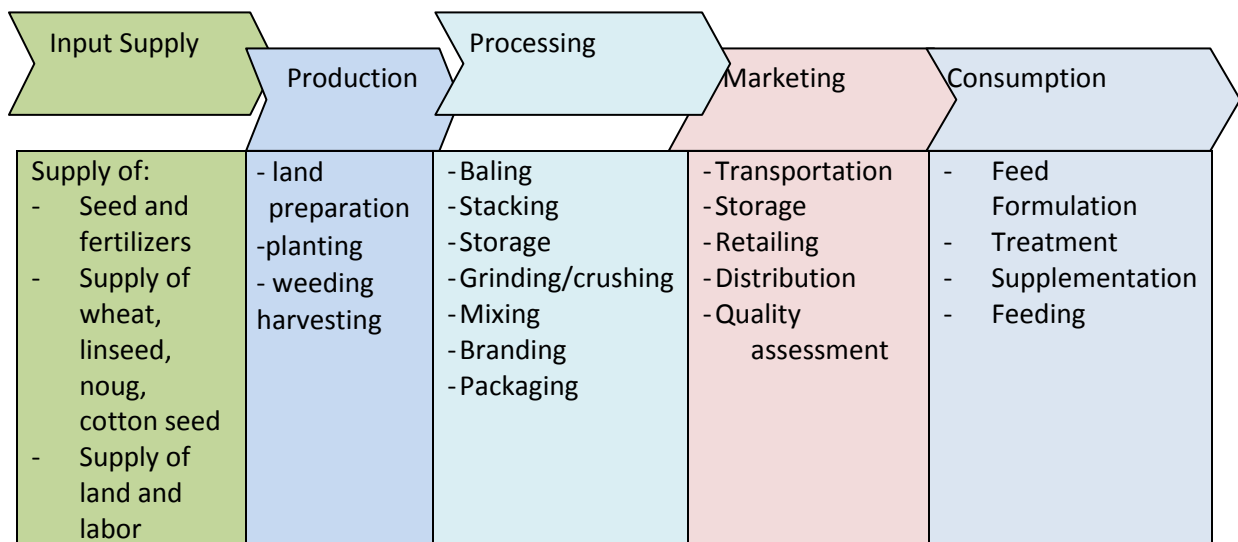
| Input Supply | Production | Processing | Marketing | Consumption |
|---|---|---|---|---|
| Supply of:<br>- Seed and fertilizers<br>- Supply of wheat, linseed, noug, cotton seed<br>- Supply of land and labor | - land preparation<br>-planting<br>- weeding harvesting | -Baling<br>-Stacking<br>-Storage<br>-Grinding/crushing<br>-Mixing<br>-Branding<br>-Packaging | -Transportation<br>-Storage<br>-Retailing<br>-Distribution<br>-Quality assessment | - Feed Formulation<br>- Treatment<br>- Supplementation<br>- Feeding |